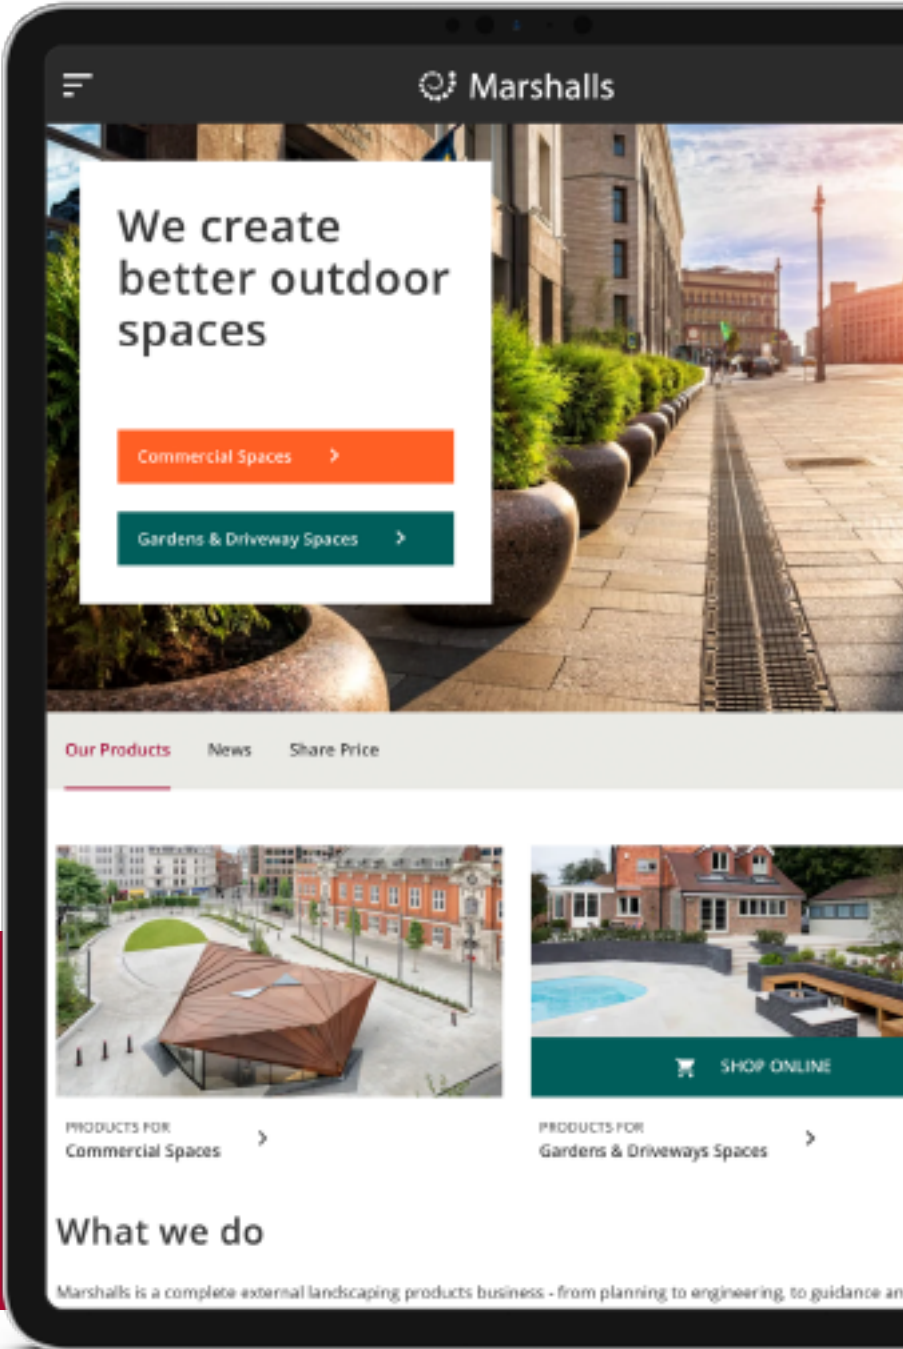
Marshalls

We create better outdoor spaces

Commercial Spaces >

Gardens & Driveway Spaces >

Our Products News Share Price

SHOP ONLINE

PRODUCTS FOR
Commercial Spaces >

PRODUCTS FOR
Gardens & Driveways Spaces >

What we do

Marshalls is a complete external landscaping products business - from planning to engineering, to guidance an